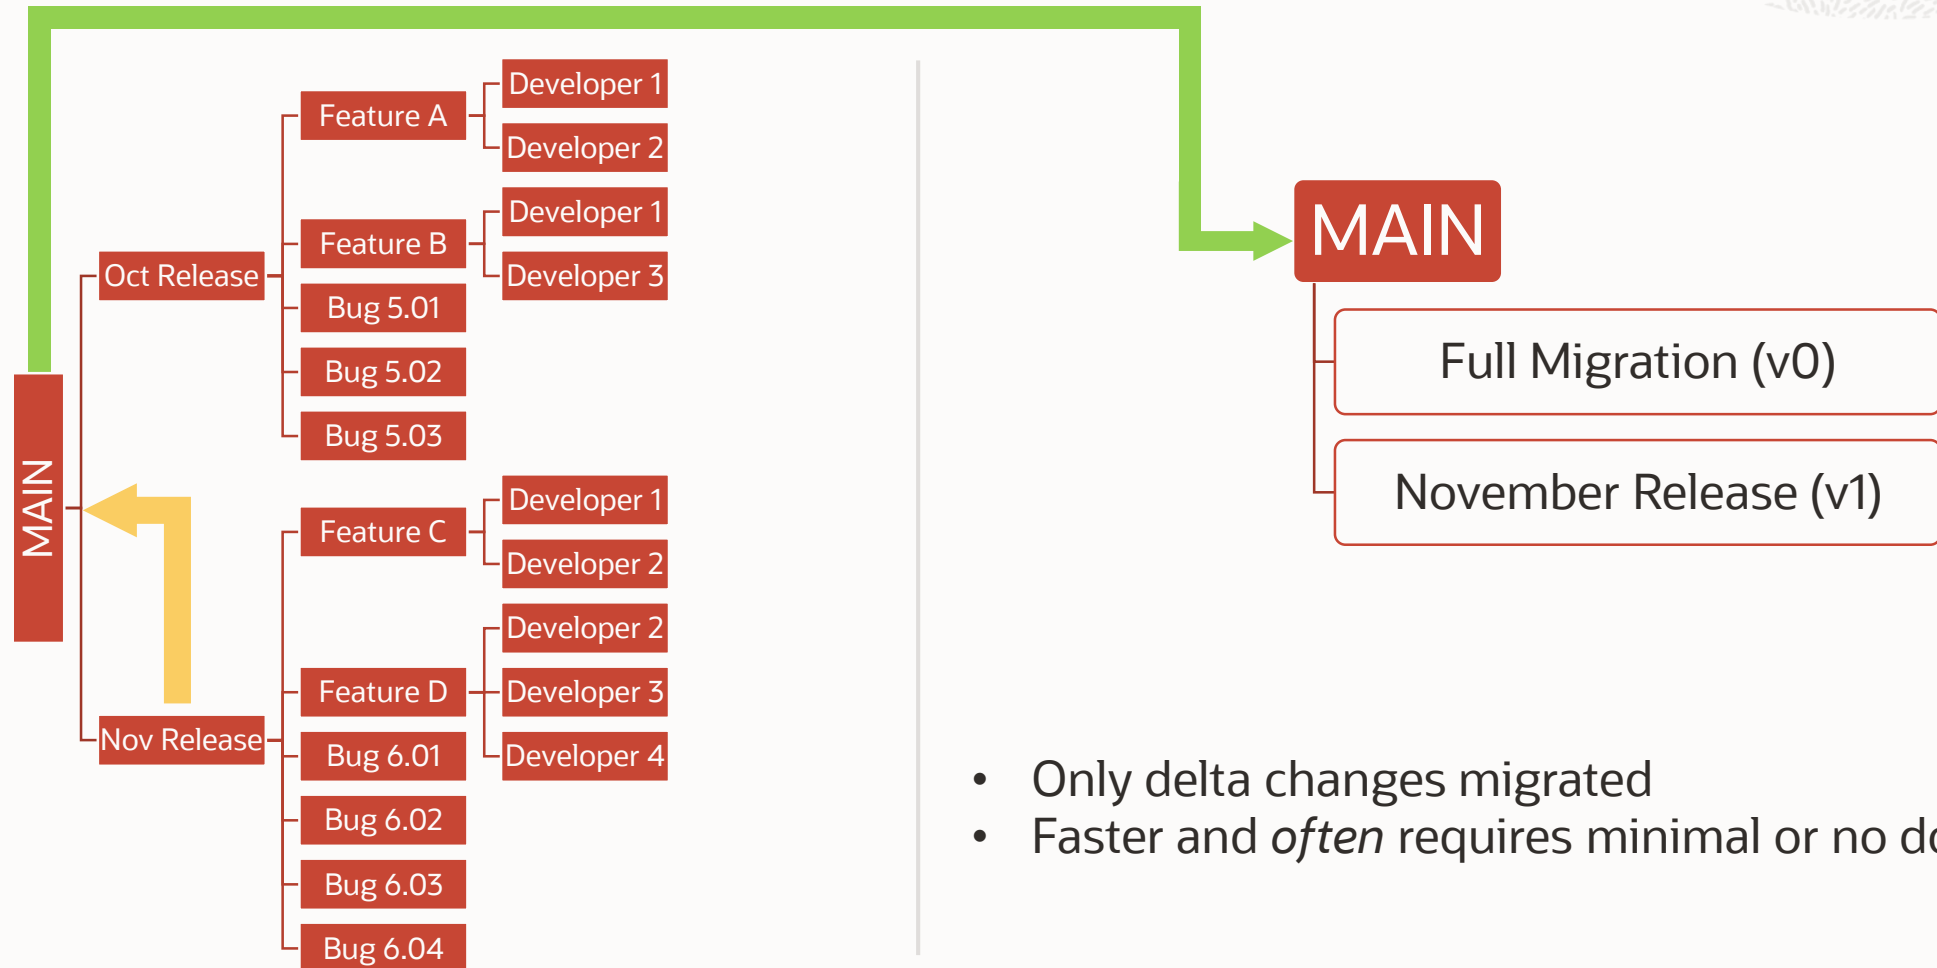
MAIN

Oct Release

Feature A

Developer 1

Developer 2

Feature B

Developer 1

Developer 3

Bug 5.01

Bug 5.02

Bug 5.03

Nov Release

Feature C

Developer 1

Developer 2

Feature D

Developer 2

Developer 3

Developer 4

Bug 6.01

Bug 6.02

Bug 6.03

Bug 6.04

MAIN

Full Migration (v0)

November Release (v1)

• Only delta changes migrated
• Faster and *often* requires minimal or no d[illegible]